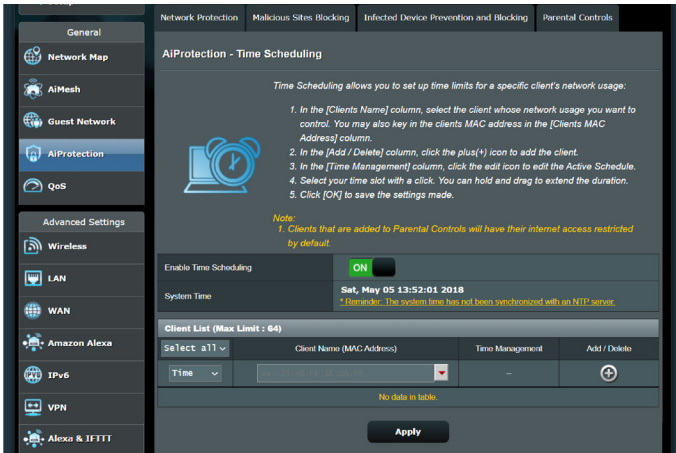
General

Network Map

AiMesh

Guest Network

AiProtection

QoS

Advanced Settings

Wireless

LAN

WAN

Amazon Alexa

IPv6

VPN

Alexa & IFTTT

Network Protection | Malicious Sites Blocking | Infected Device Prevention and Blocking | Parental Controls

AiProtection - Time Scheduling

Time Scheduling allows you to set up time limits for a specific client's network usage:

1. In the [Clients Name] column, select the client whose network usage you want to control. You may also key in the clients MAC address in the [Clients MAC Address] column.
2. In the [Add / Delete] column, click the plus(+) icon to add the client.
3. In the [Time Management] column, click the edit icon to edit the Active Schedule.
4. Select your time slot with a click. You can hold and drag to extend the duration.
5. Click [OK] to save the settings made.

Note:
1. Clients that are added to Parental Controls will have their internet access restricted by default.

| Enable Time Scheduling | ON |
|---|---|
| System Time | Sat, May 05 13:52:01 2018 * Reminder: The system time has not been synchronized with an NTP server. |

Client List (Max Limit : 64)

| Select all | Client Name (MAC Address) | Time Management | Add / Delete |
|---|---|---|---|
| Time | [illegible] | – | |

No data in table.

Apply